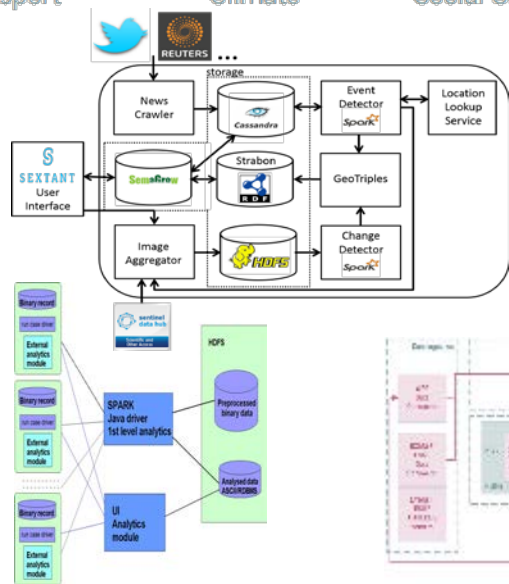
REUTERS ...

storage

News Crawler

Cassandra

Event Detector

Spark

Location Lookup Service

SEXTANT User Interface

SemaGrow

Strabon

RDF

GeoTriples

Image Aggregator

HDFS

Change Detector

Spark

sentinel data hub

Binary record

run case driver

External analytics module

Binary record

run case driver

External analytics module

Binary record

run case driver

External analytics module

SPARK Java driver 1st level analytics

UI Analytics module

HDFS

Preprocessed binary data

Analysed data ASCII/RDBMS